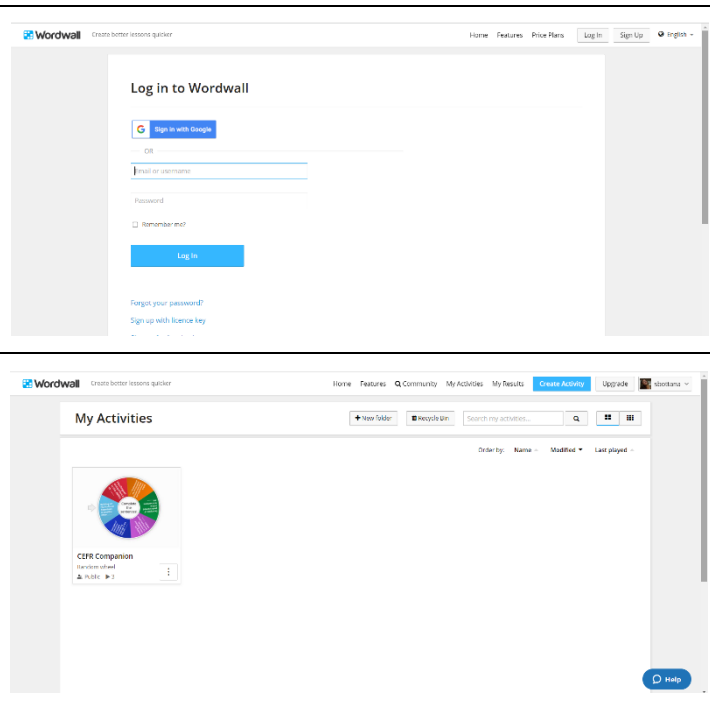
Wordwall Create better lessons quicker

Home Features Price Plans Log In Sign Up English

Log in to Wordwall

Sign in with Google

OR

Email or username

Password

Remember me?

Log In

Forgot your password?

Sign up with licence key

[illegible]

Wordwall Create better lessons quicker

Home Features Community My Activities My Results Create Activity Upgrade sborisma

My Activities

+ New Folder Recycle Bin Search my activities...

Order by: Name Modified Last played

CEFR Companion

Random wheel

Public 3

Help